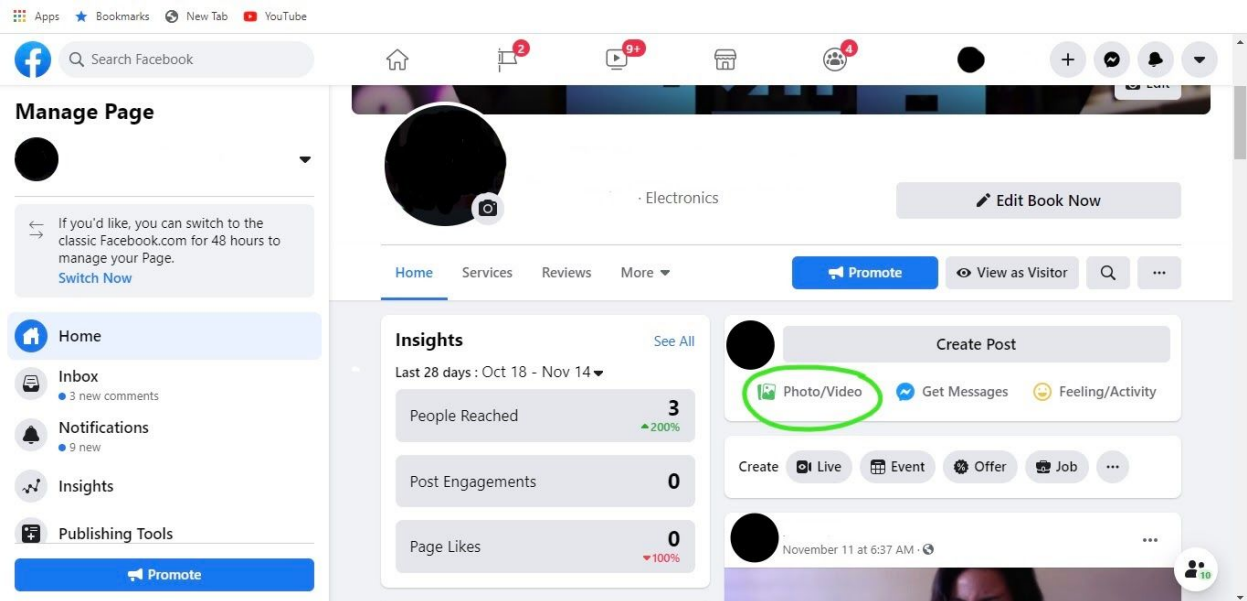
Apps Bookmarks New Tab YouTube

Search Facebook

2 9+ 4

Manage Page

If you'd like, you can switch to the classic Facebook.com for 48 hours to manage your Page.
Switch Now

Home

Inbox
3 new comments

Notifications
9 new

Insights

Publishing Tools

Promote

· Electronics

Edit Book Now

Home Services Reviews More

Promote View as Visitor

Insights See All

Last 28 days : Oct 18 - Nov 14

| People Reached | 3 ▲200% |
|---|---|
| Post Engagements | 0 |
| Page Likes | 0 ▼100% |

Create Post

Photo/Video Get Messages Feeling/Activity

Create Live Event Offer Job

November 11 at 6:37 AM ·

10